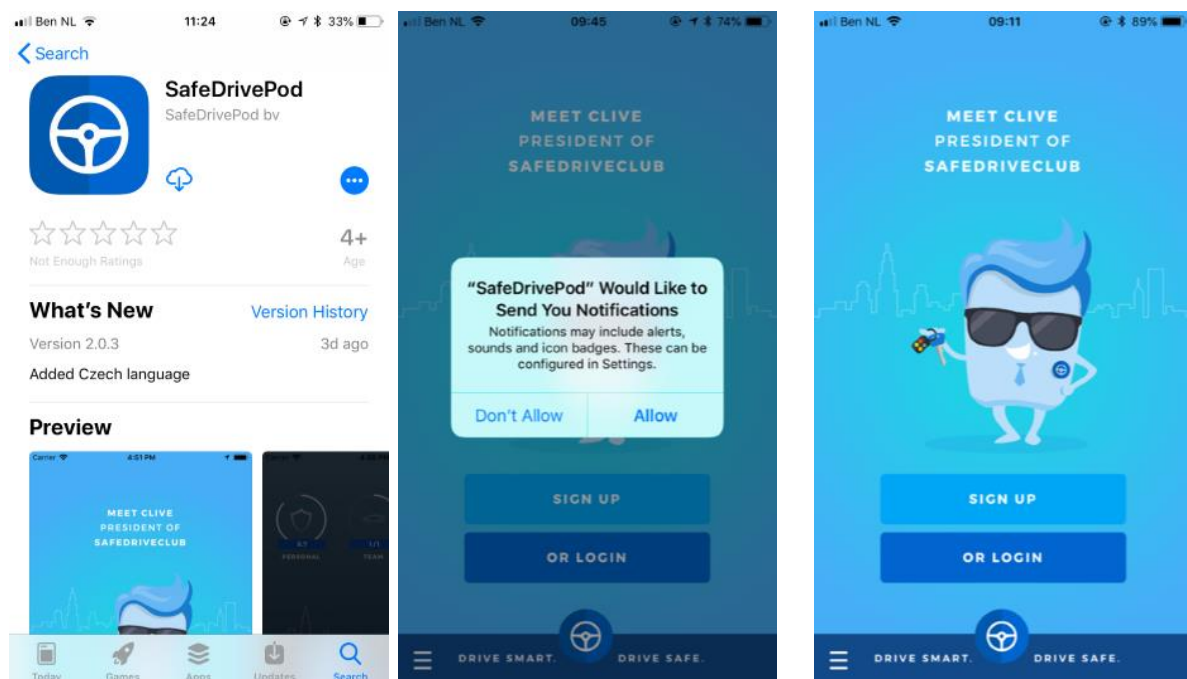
Ben NL 11:24 33%

Search

SafeDrivePod

SafeDrivePod bv

4+

Not Enough Ratings

Age

What's New

Version History

Version 2.0.3

3d ago

Added Czech language

Preview

Carrier 4:01 PM

MEET CLIVE
PRESIDENT OF
SAFEDRIVECLUB

Today Games Apps Updates Search

Ben NL 09:45 74%

MEET CLIVE
PRESIDENT OF
SAFEDRIVECLUB

"SafeDrivePod" Would Like to Send You Notifications

Notifications may include alerts, sounds and icon badges. These can be configured in Settings.

Don't Allow

Allow

SIGN UP

OR LOGIN

DRIVE SMART. DRIVE SAFE.

Ben NL 09:11 89%

MEET CLIVE
PRESIDENT OF
SAFEDRIVECLUB

SIGN UP

OR LOGIN

DRIVE SMART. DRIVE SAFE.